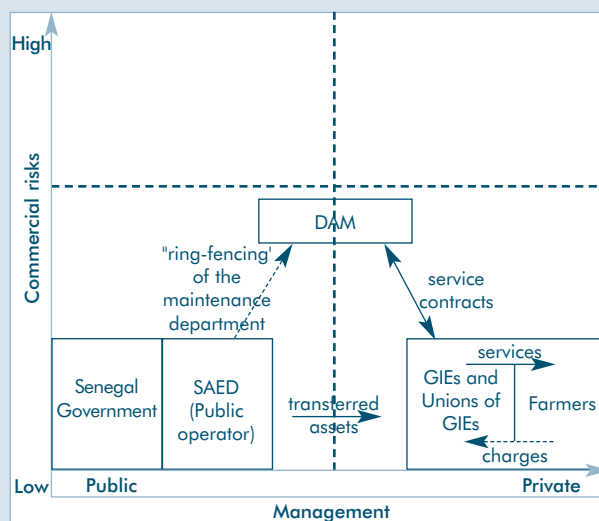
High

Commercial risks

DAM

"ring-fencing" of the maintenance department

service contracts

Senegal Government

SAED (Public operator)

transferred assets

services

GIEs and Unions of GIEs

Farmers

charges

Low

Public

Private

Management